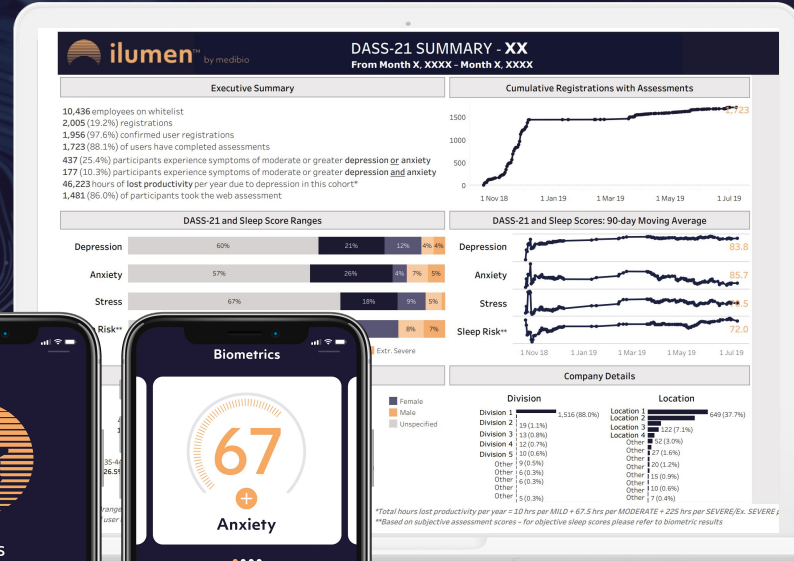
ilumen™ by medibio

DASS-21 SUMMARY - XX
From Month X, XXXX – Month X, XXXX

Executive Summary

10,436 employees on whitelist
2,005 (19.2%) registrations
1,956 (97.6%) confirmed user registrations
1,723 (88.1%) of users have completed assessments
437 (25.4%) participants experience symptoms of moderate or greater depression or anxiety
177 (10.3%) participants experience symptoms of moderate or greater depression and anxiety
46,223 hours of lost productivity per year due to depression in this cohort*
1,481 (86.0%) of participants took the web assessment

Cumulative Registrations with Assessments

1500
1000
500
0
1,723
1 Nov 18 1 Jan 19 1 Mar 19 1 May 19 1 Jul 19

DASS-21 and Sleep Score Ranges

Depression 60% 21% 12% 4% 4%
Anxiety 57% 26% 4% 7% 5%
Stress 67% 18% 9% 5%
Risk** 8% 7%
Extr. Severe

DASS-21 and Sleep Scores: 90-day Moving Average

Depression 83.8
Anxiety 85.7
Stress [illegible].5
Sleep Risk** 72.0
1 Nov 18 1 Jan 19 1 Mar 19 1 May 19 1 Jul 19

Female
Male
Unspecified

35-4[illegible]
26.5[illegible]

Company Details

Division
Division 1 1,516 (88.0%)
Division 2 19 (1.1%)
Division 3 13 (0.8%)
Division 4 12 (0.7%)
Division 5 10 (0.6%)
Other 9 (0.5%)
Other 6 (0.3%)
Other 6 (0.3%)
Other 5 (0.3%)

Location
Location 1 649 (37.7%)
Location 2
Location 3 122 (7.1%)
Location 4
Other 52 (3.0%)
Other 27 (1.6%)
Other 20 (1.2%)
Other 15 (0.9%)
Other 10 (0.6%)
Other 7 (0.4%)

*Total hours lost productivity per year = 10 hrs per MILD + 67.5 hrs per MODERATE + 225 hrs per SEVERE/Ex. SEVERE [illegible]
**Based on subjective assessment scores – for objective sleep scores please refer to biometric results

Biometrics
67
Anxiety

rang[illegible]
user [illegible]
S